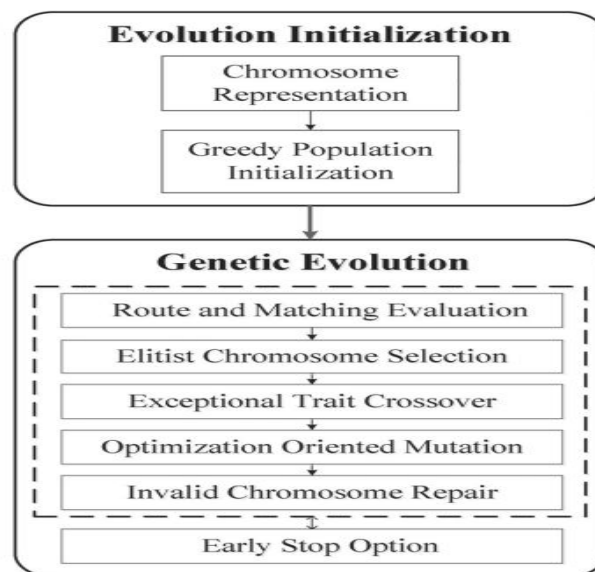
Evolution Initialization

Chromosome Representation

Greedy Population Initialization

Genetic Evolution

Route and Matching Evaluation

Elitist Chromosome Selection

Exceptional Trait Crossover

Optimization Oriented Mutation

Invalid Chromosome Repair

Early Stop Option